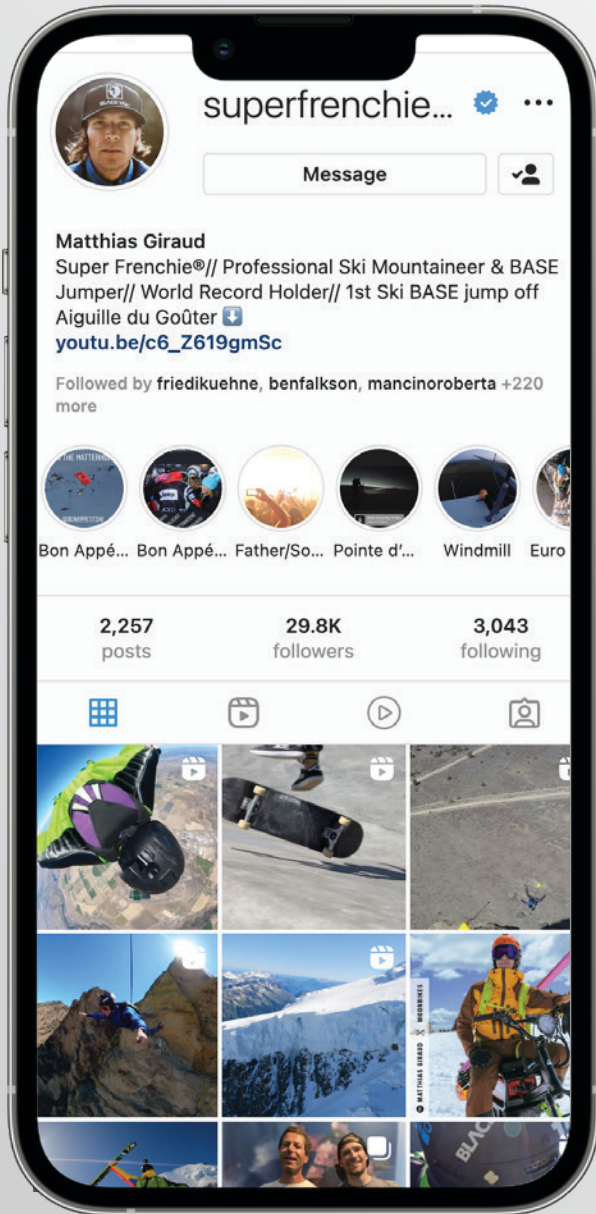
superfrenchie...

Message

Matthias Giraud
Super Frenchie®// Professional Ski Mountaineer & BASE Jumper// World Record Holder// 1st Ski BASE jump off Aiguille du Goûter ⬇️
youtu.be/c6_Z619gmSc

Followed by friedikuehne, benfalkson, mancinoroberta +220 more

Bon Appé... Bon Appé... Father/So... Pointe d'... Windmill Euro

2,257
posts

29.8K
followers

3,043
following

MATTHIAS GIRAUD
MOONSHINE